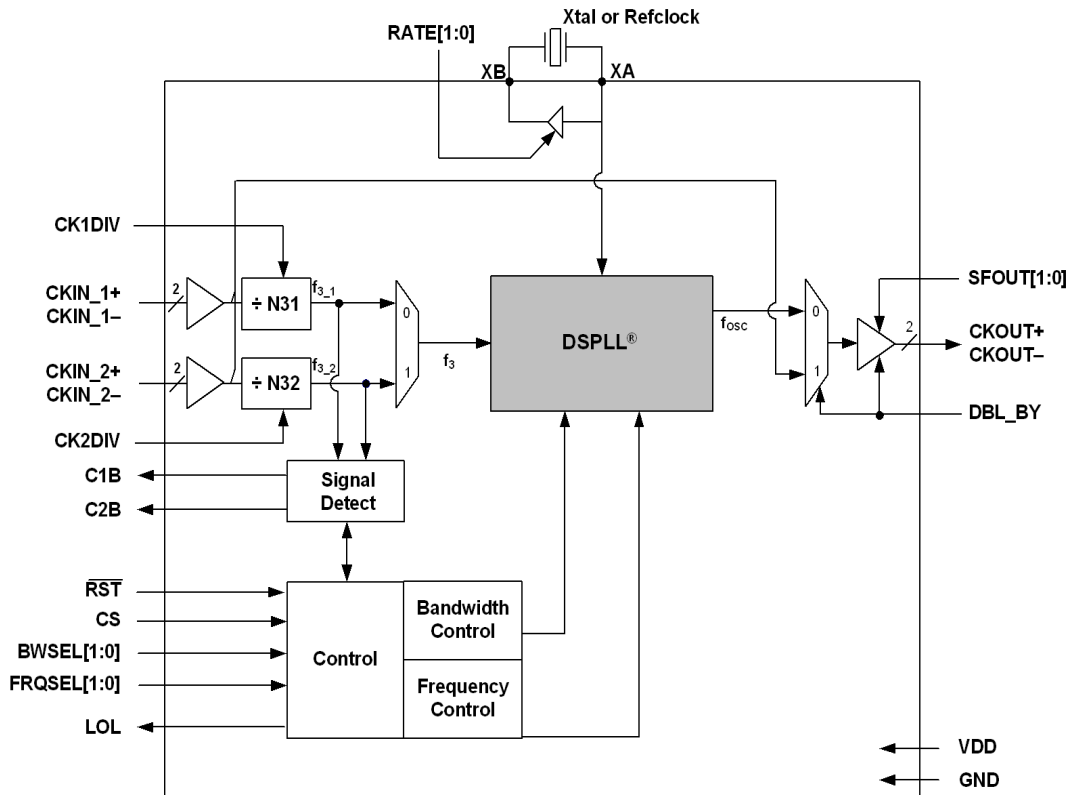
Xtal or Refclock

RATE[1:0]

XB

XA

CK1DIV

CKIN_1+
CKIN_1–

2

÷ N31

$f_{3\_1}$

0

DSPLL®

$f_{osc}$

0

SFOUT[1:0]

2

CKOUT+
CKOUT–

CKIN_2+
CKIN_2–

2

÷ N32

$f_{3\_2}$

1

$f_3$

1

DBL_BY

CK2DIV

C1B

C2B

Signal Detect

$\overline{RST}$

CS

BWSEL[1:0]

FRQSEL[1:0]

LOL

Control

Bandwidth Control

Frequency Control

VDD

GND